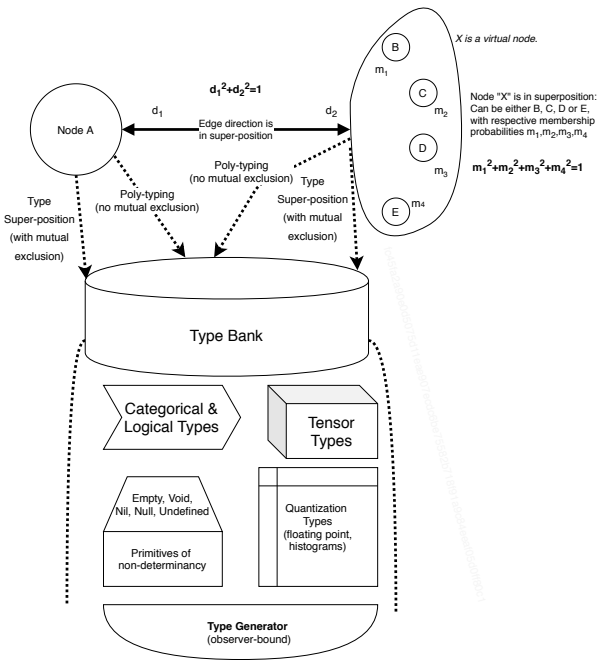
X is a virtual node.

B
$m_1$
C
$m_2$
D
$m_3$
E
$m_4$

Node "X" is in superposition: Can be either B, C, D or E, with respective membership probabilities $m_1$,$m_2$,$m_3$,$m_4$

$m_1^2+m_2^2+m_3^2+m_4^2=1$

$d_1^2+d_2^2=1$

Node A

$d_1$

$d_2$

Edge direction is in super-position

Poly-typing (no mutual exclusion)

Poly-typing (no mutual exclusion)

Type Super-position (with mutual exclusion)

Type Super-position (with mutual exclusion)

Type Bank

Categorical & Logical Types

Tensor Types

Empty, Void, Nil, Null, Undefined

Primitives of non-determinancy

Quantization Types (floating point, histograms)

Type Generator (observer-bound)